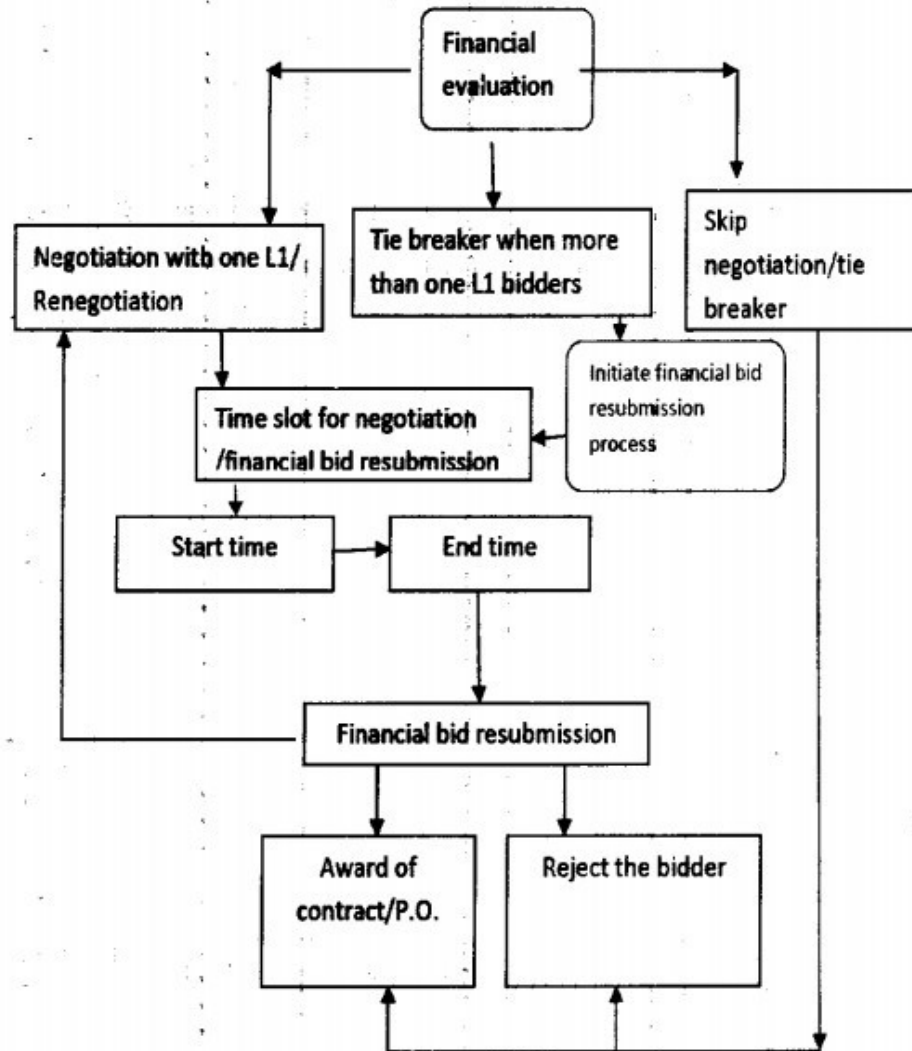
Financial evaluation

Negotiation with one L1/ Renegotiation

Tie breaker when more than one L1 bidders

Skip negotiation/tie breaker

Initiate financial bid resubmission process

Time slot for negotiation /financial bid resubmission

Start time

End time

Financial bid resubmission

Award of contract/P.O.

Reject the bidder